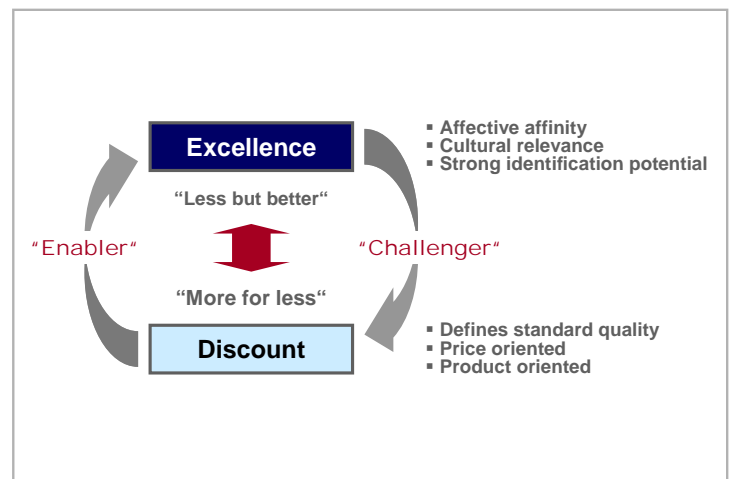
Excellence

"Less but better"

"Enabler"

"Challenger"

"More for less"

Discount

▪ Affective affinity
▪ Cultural relevance
▪ Strong identification potential

▪ Defines standard quality
▪ Price oriented
▪ Product oriented